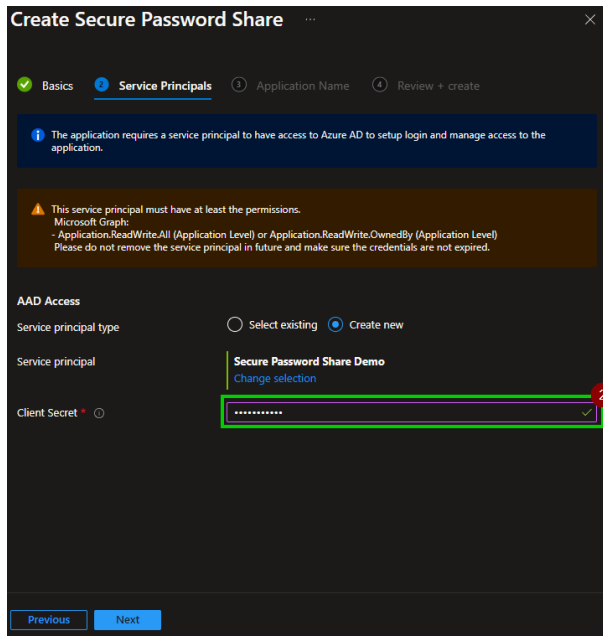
Create Secure Password Share ···

×

Basics

2 Service Principals

3 Application Name

4 Review + create

The application requires a service principal to have access to Azure AD to setup login and manage access to the application.

This service principal must have at least the permissions.
Microsoft Graph:
- Application.ReadWrite.All (Application Level) or Application.ReadWrite.OwnedBy (Application Level)
Please do not remove the service principal in future and make sure the credentials are not expired.

AAD Access

Service principal type

Select existing

Create new

Service principal

Secure Password Share Demo

Change selection

Client Secret *

•••••••••••

2

Previous

Next